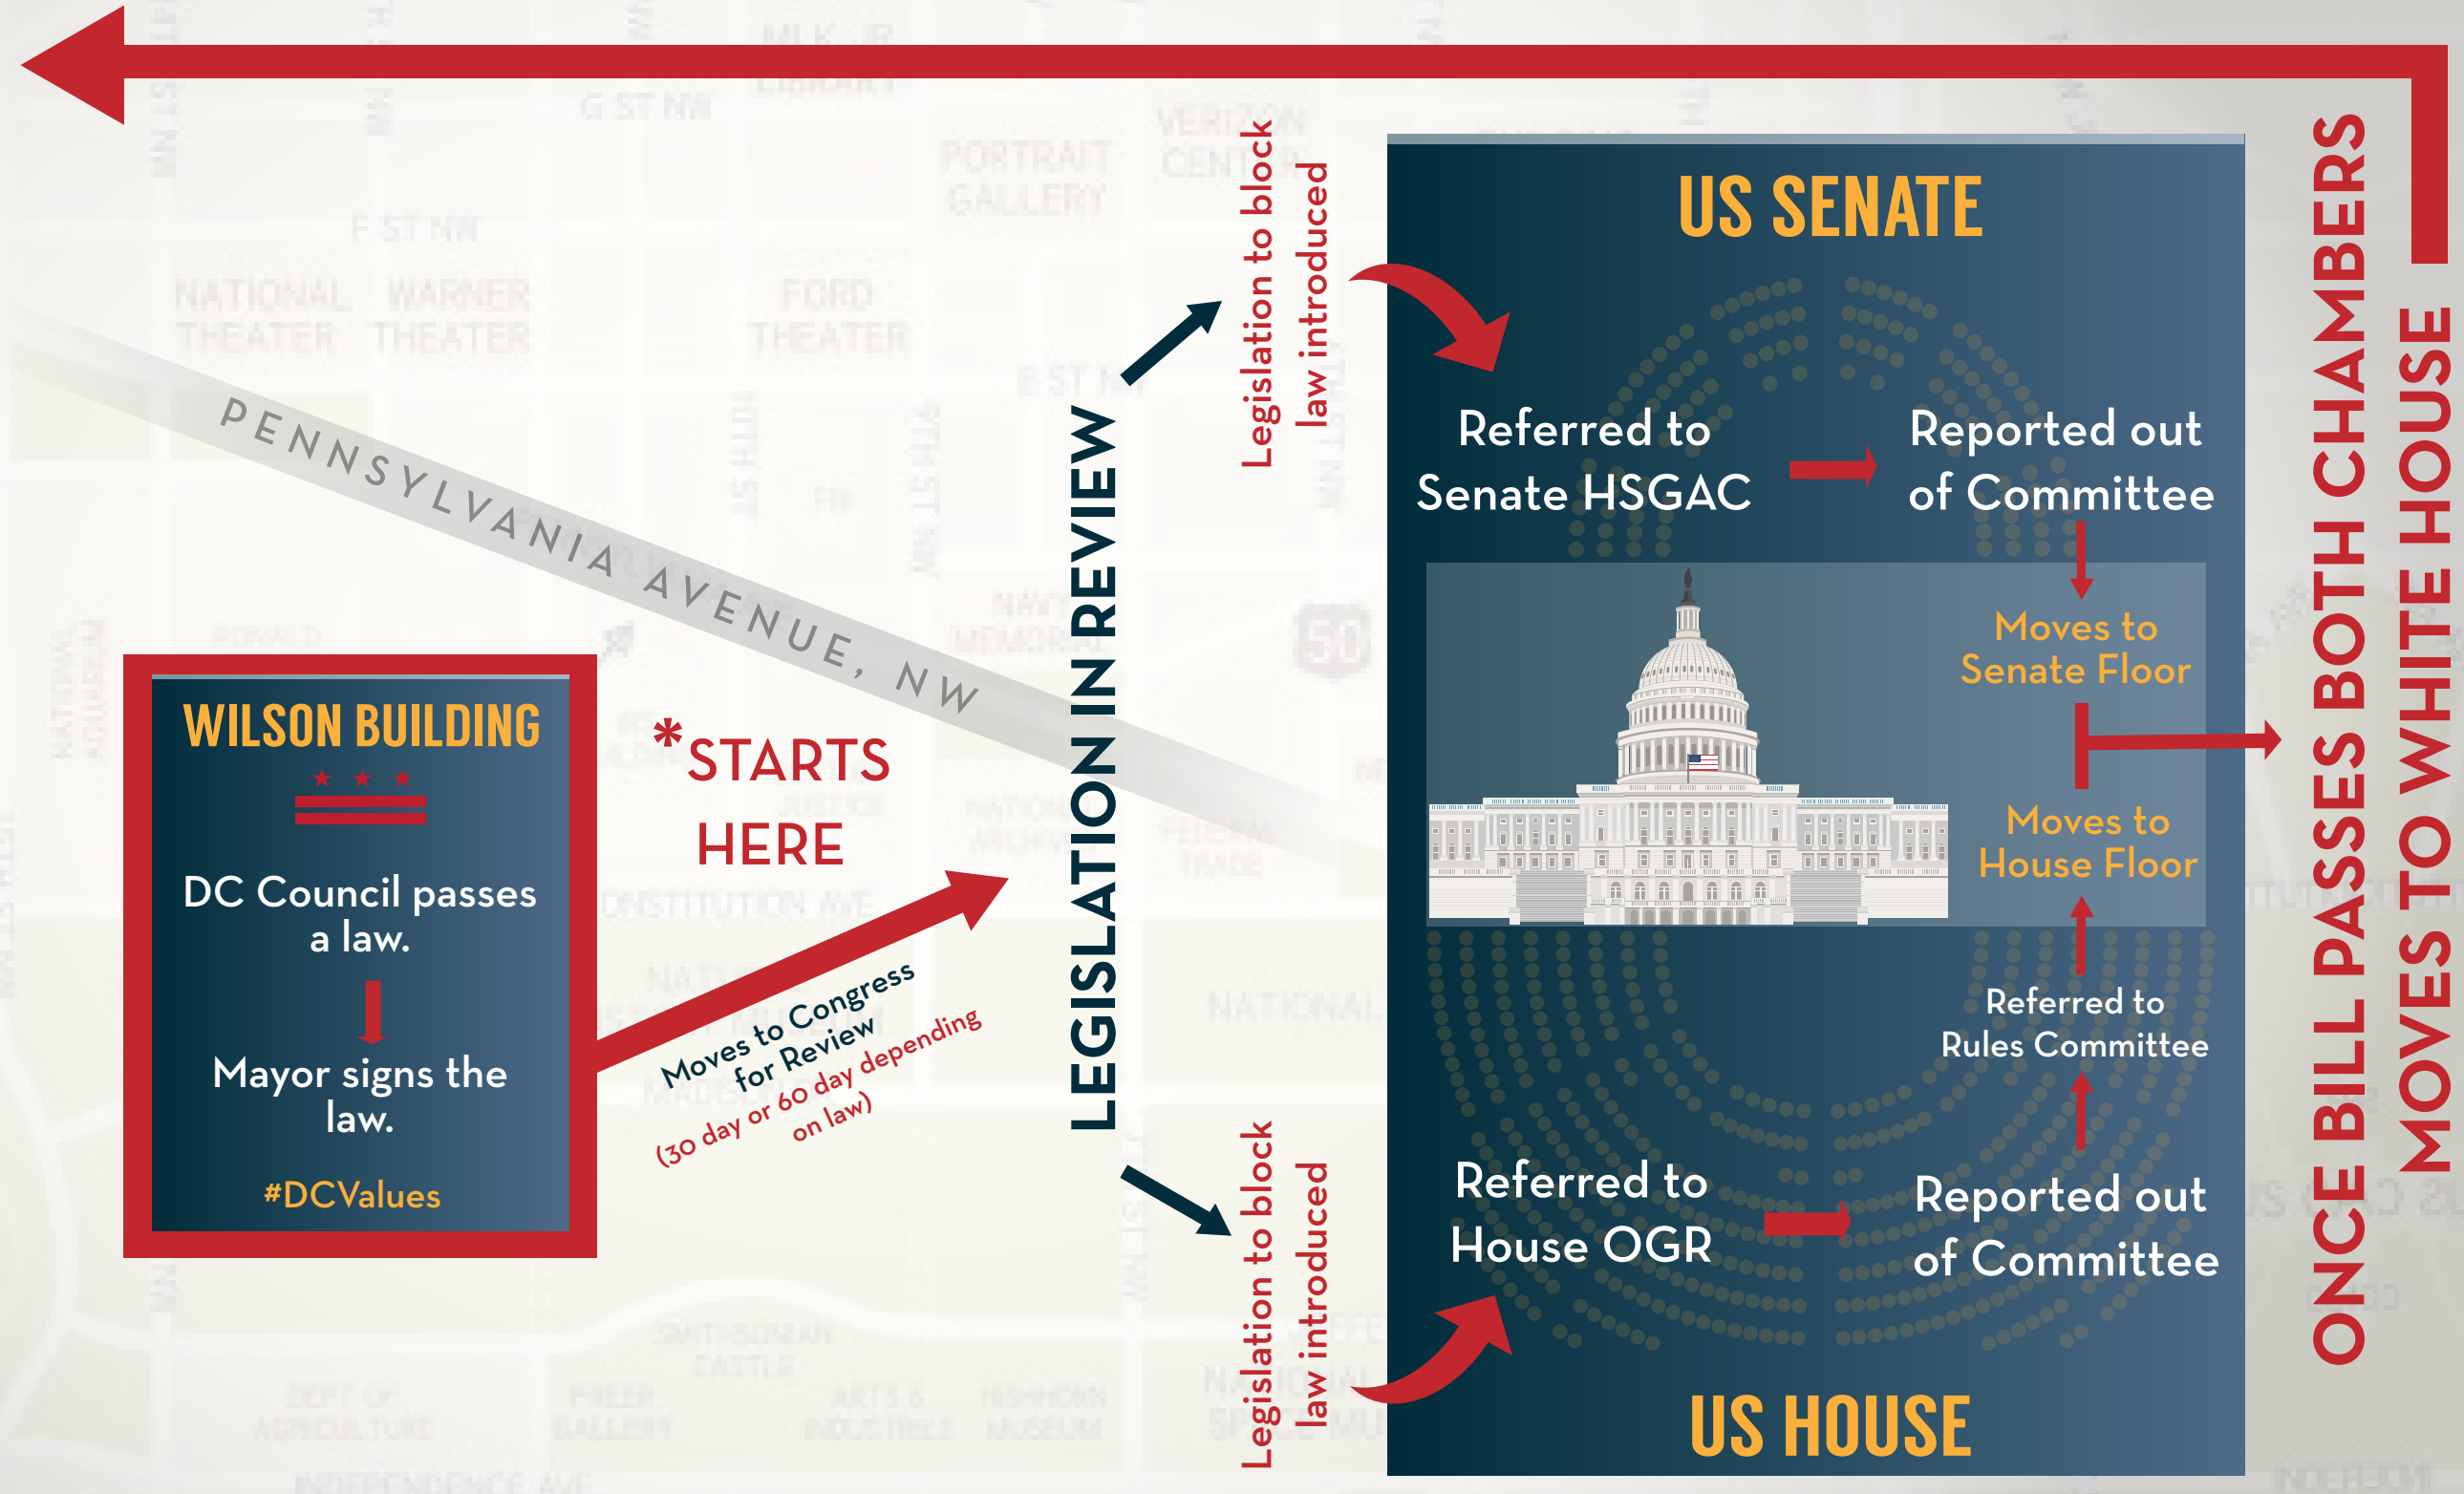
WILSON BUILDING

DC Council passes a law.

Mayor signs the law.

#DCValues

*STARTS HERE

PENNSYLVANIA AVENUE, NW

Moves to Congress for Review

(30 day or 60 day depending on law)

LEGISLATION IN REVIEW

Legislation to block law introduced

Legislation to block law introduced

US SENATE

Referred to Senate HSGAC

Reported out of Committee

Moves to Senate Floor

Moves to House Floor

Referred to Rules Committee

Referred to House OGR

Reported out of Committee

US HOUSE

ONCE BILL PASSES BOTH CHAMBERS MOVES TO WHITE HOUSE